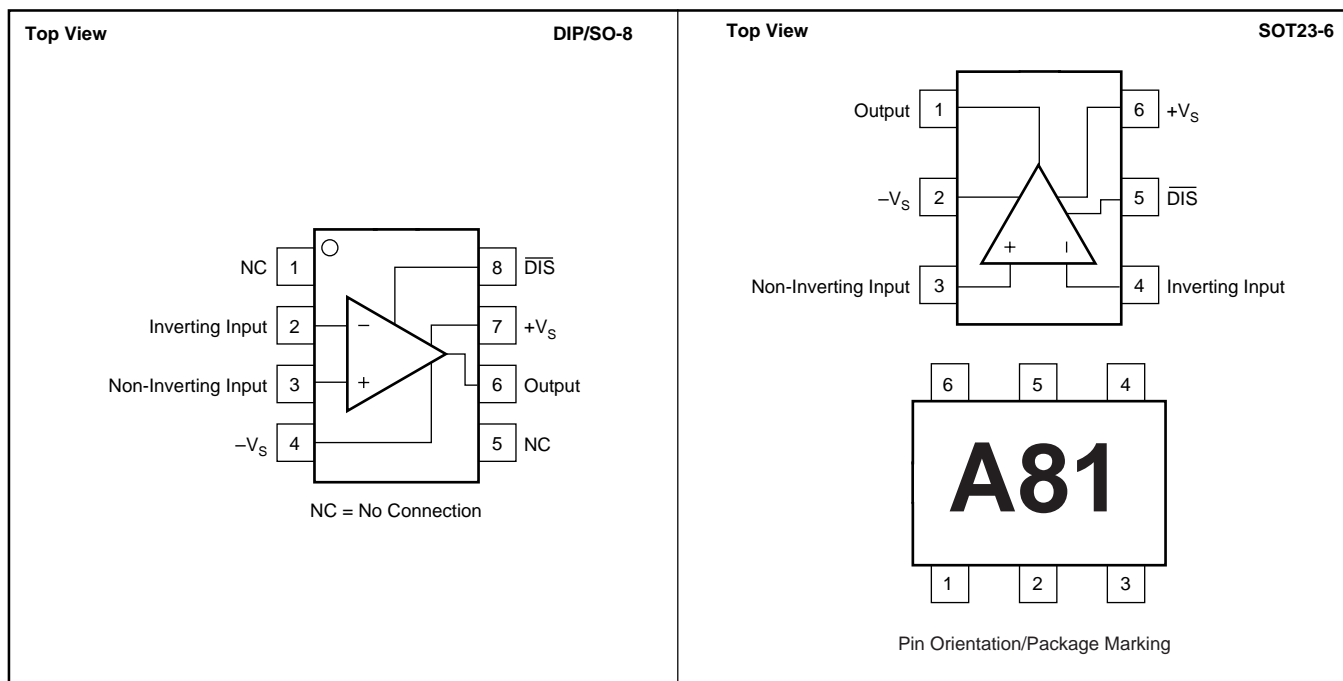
Top View DIP/SO-8

NC 1
Inverting Input 2
Non-Inverting Input 3
$-V_S$ 4

8 $\overline{DIS}$
7 $+V_S$
6 Output
5 NC

−
+

NC = No Connection

Top View SOT23-6

Output 1
$-V_S$ 2
Non-Inverting Input 3

6 $+V_S$
5 $\overline{DIS}$
4 Inverting Input

+
I

6 5 4

A81

1 2 3

Pin Orientation/Package Marking